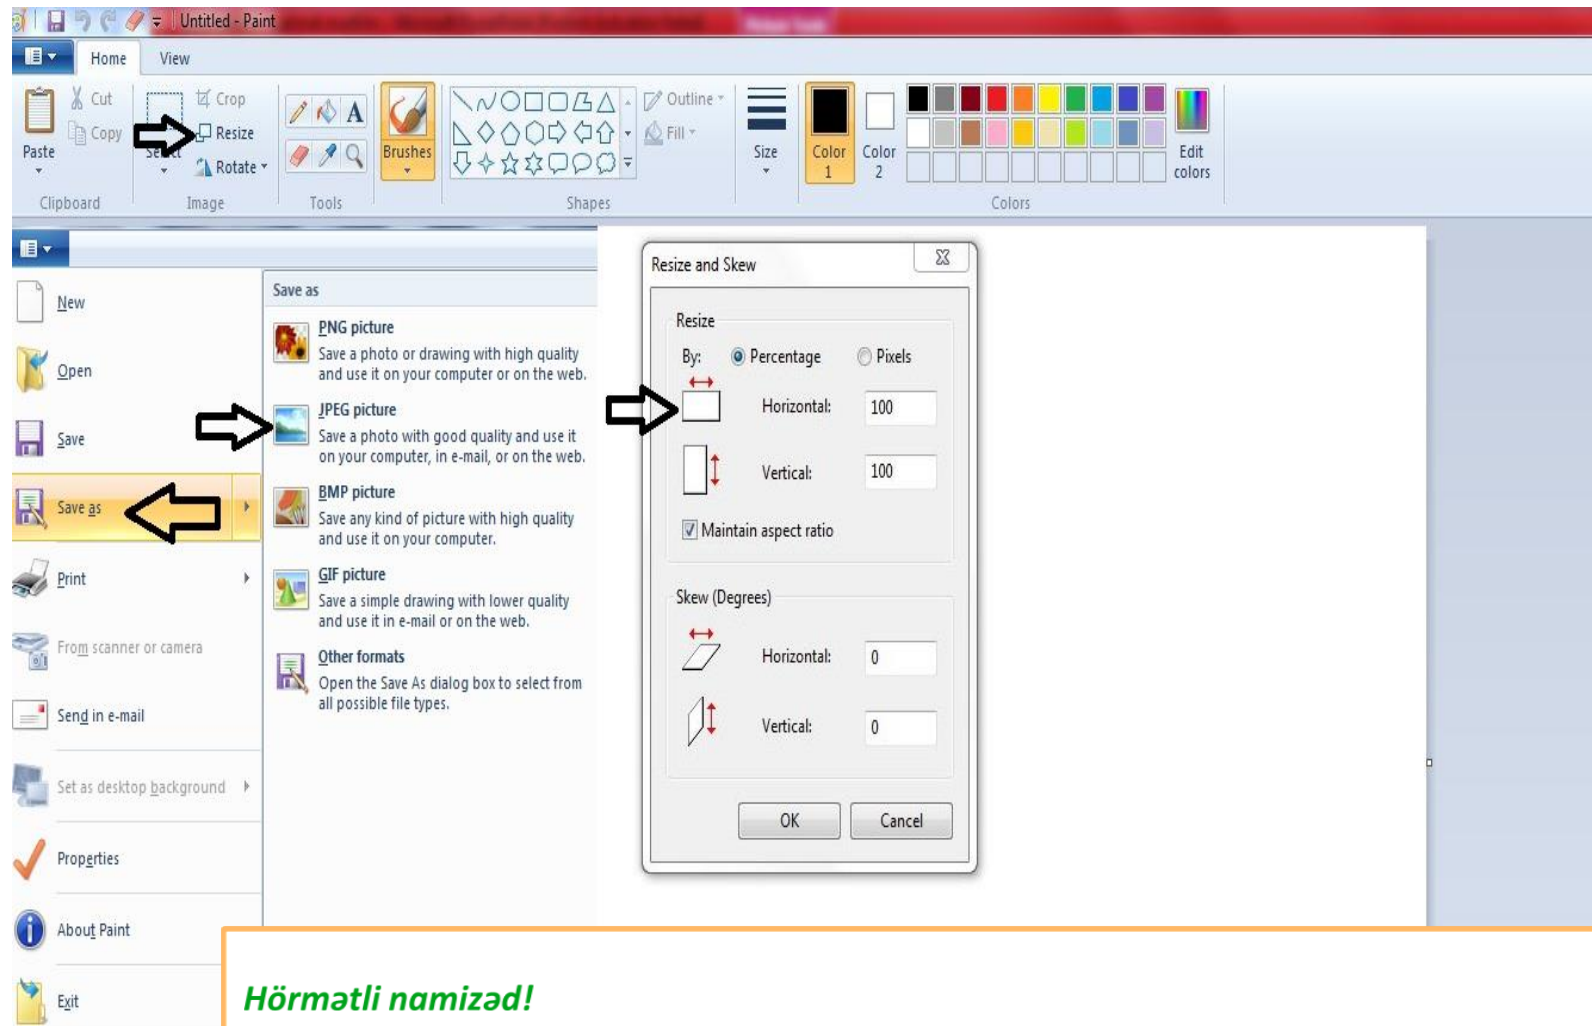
Untitled - Paint

Home
View

Paste
Cut
Copy
Clipboard
Select
Crop
Resize
Rotate
Image
Tools
Brushes
Shapes
Outline
Fill
Size
Color 1
Color 2
Edit colors
Colors

New
Open
Save
Save as
Print
From scanner or camera
Send in e-mail
Set as desktop background
Properties
About Paint
Exit

Save as

PNG picture
Save a photo or drawing with high quality and use it on your computer or on the web.

JPEG picture
Save a photo with good quality and use it on your computer, in e-mail, or on the web.

BMP picture
Save any kind of picture with high quality and use it on your computer.

GIF picture
Save a simple drawing with lower quality and use it in e-mail or on the web.

Other formats
Open the Save As dialog box to select from all possible file types.

Resize and Skew

Resize
By: Percentage Pixels
Horizontal: 100
Vertical: 100
Maintain aspect ratio

Skew (Degrees)
Horizontal: 0
Vertical: 0

OK
Cancel

Hörmətli namizəd!